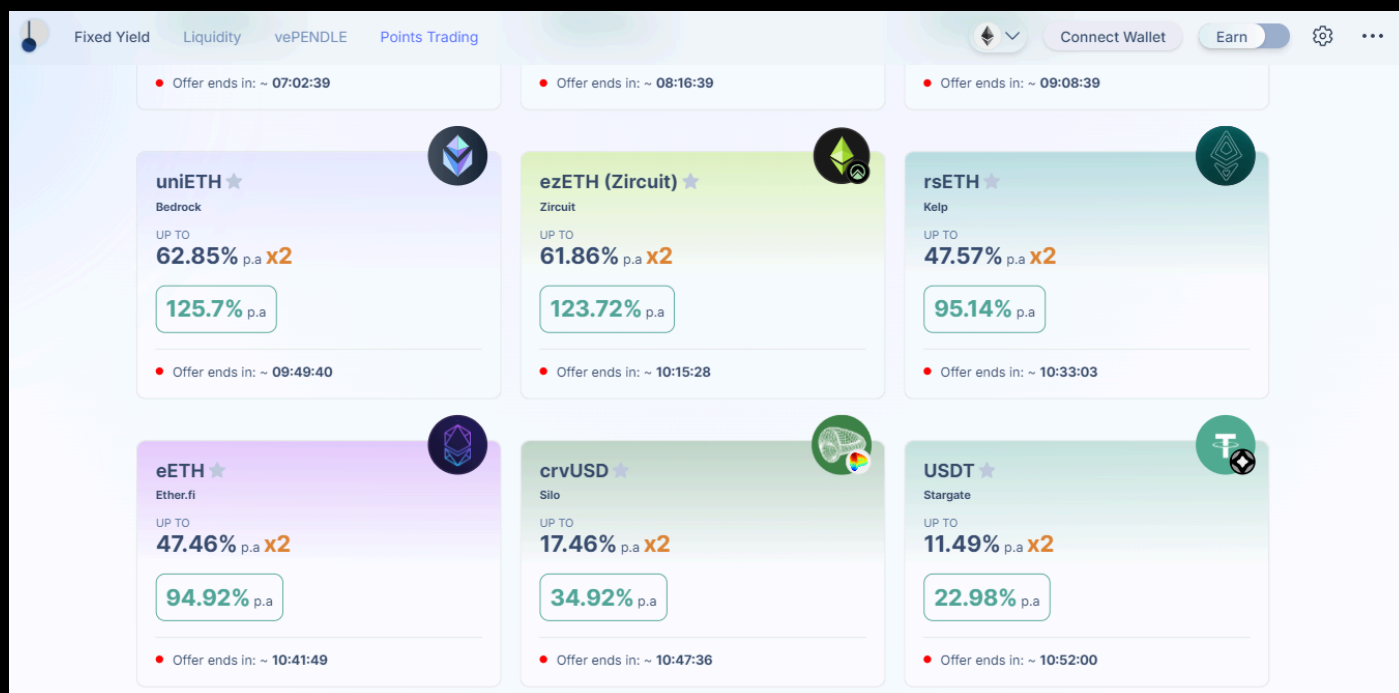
Fixed Yield Liquidity vePENDLE Points Trading Connect Wallet Earn

Offer ends in: ~ 07:02:39

Offer ends in: ~ 08:16:39

Offer ends in: ~ 09:08:39

uniETH
Bedrock
UP TO
62.85% p.a x2
125.7% p.a
Offer ends in: ~ 09:49:40

ezETH (Zircuit)
Zircuit
UP TO
61.86% p.a x2
123.72% p.a
Offer ends in: ~ 10:15:28

rsETH
Kelp
UP TO
47.57% p.a x2
95.14% p.a
Offer ends in: ~ 10:33:03

eETH
Ether.fi
UP TO
47.46% p.a x2
94.92% p.a
Offer ends in: ~ 10:41:49

crvUSD
Silo
UP TO
17.46% p.a x2
34.92% p.a
Offer ends in: ~ 10:47:36

USDT
Stargate
UP TO
11.49% p.a x2
22.98% p.a
Offer ends in: ~ 10:52:00